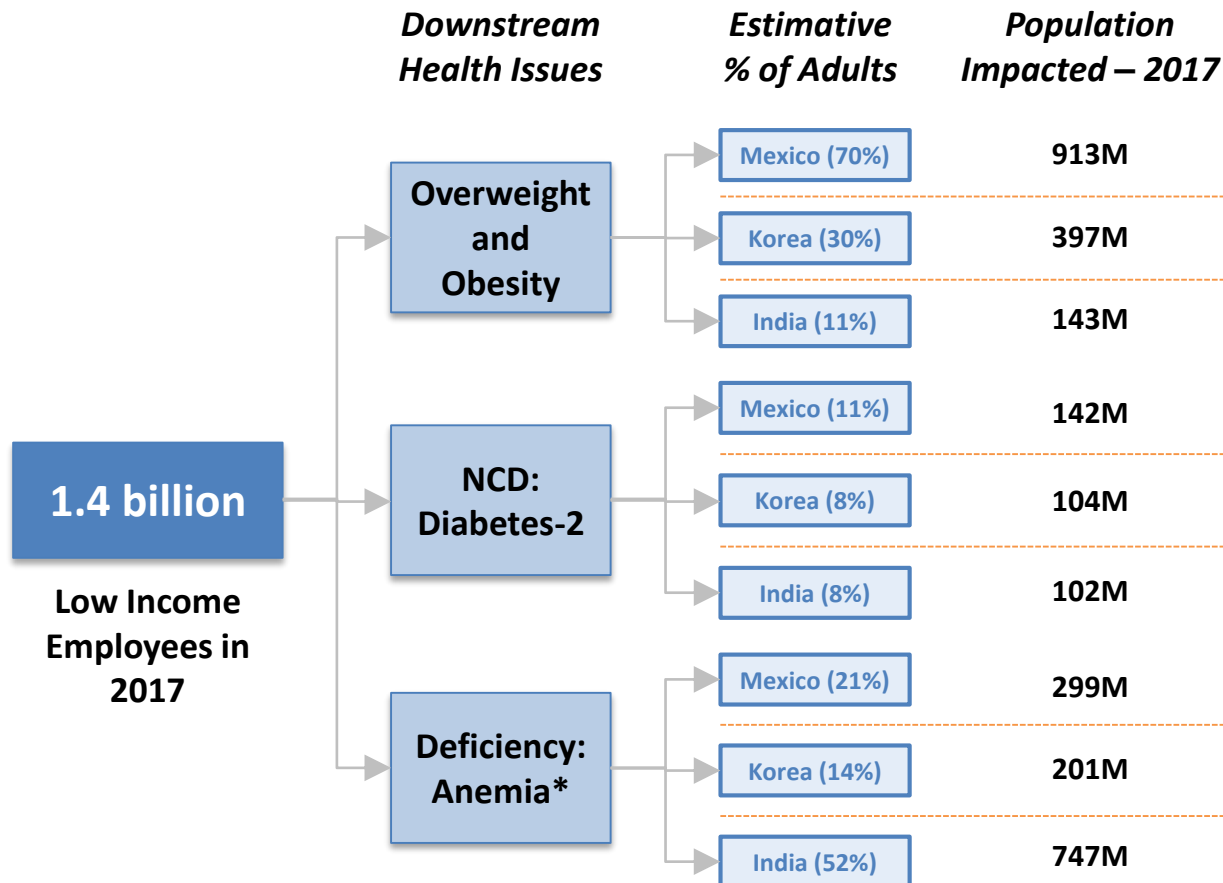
Downstream Health Issues

Estimative % of Adults

Population Impacted – 2017

1.4 billion

Low Income Employees in 2017

Overweight and Obesity

Mexico (70%) 913M

Korea (30%) 397M

India (11%) 143M

NCD: Diabetes-2

Mexico (11%) 142M

Korea (8%) 104M

India (8%) 102M

Deficiency: Anemia*

Mexico (21%) 299M

Korea (14%) 201M

India (52%) 747M